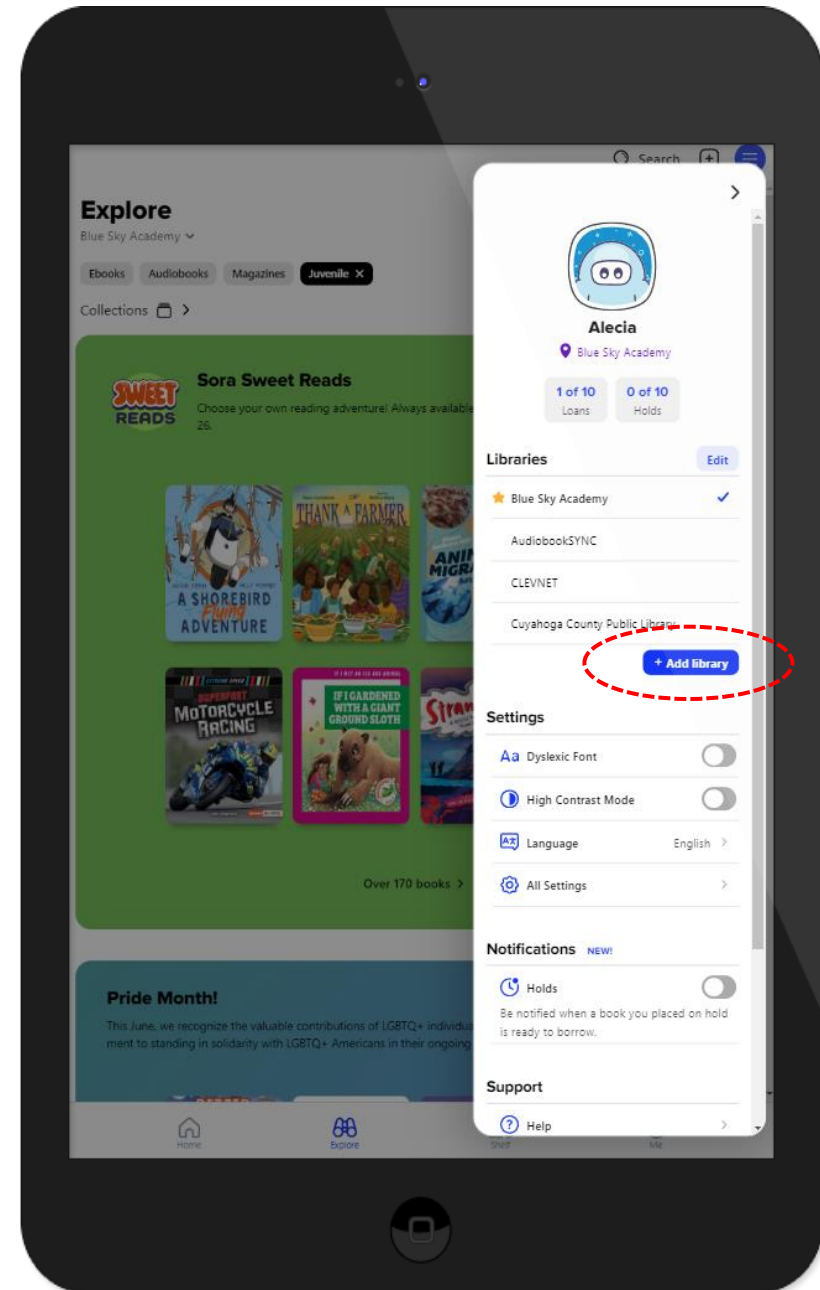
Search

Explore
Blue Sky Academy

Ebooks Audiobooks Magazines Juvenile ✕

Collections

SWEET READS
Sora Sweet Reads
Choose your own reading adventure! Always available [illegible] 26.

A SHOREBIRD Flying ADVENTURE
THANK A FARMER
ANIM MIGRA
SUPERFAST MOTORCYCLE RACING
IF I GARDENED WITH A GIANT GROUND SLOTH
Stra

Over 170 books >

Pride Month!
This June, we recognize the valuable contributions of LGBTQ+ individu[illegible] ment to standing in solidarity with LGBTQ+ Americans in their ongoing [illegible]

Home Explore Shelf Me

Alecia
Blue Sky Academy

1 of 10 Loans
0 of 10 Holds

Libraries Edit
Blue Sky Academy
AudiobookSYNC
CLEVNET
Cuyahoga County Public Library
+ Add library

Settings
Dyslexic Font
High Contrast Mode
Language English
All Settings

Notifications NEW!
Holds
Be notified when a book you placed on hold is ready to borrow.

Support
Help